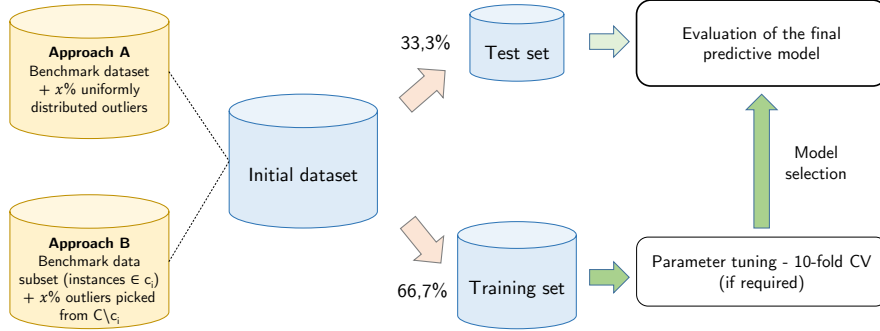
**Approach A**
Benchmark dataset + $x$% uniformly distributed outliers

**Approach B**
Benchmark data subset (instances ∈ $c_i$) + $x$% outliers picked from $C \setminus c_i$

Initial dataset

33,3%

Test set

66,7%

Training set

Evaluation of the final predictive model

Model selection

Parameter tuning - 10-fold CV (if required)